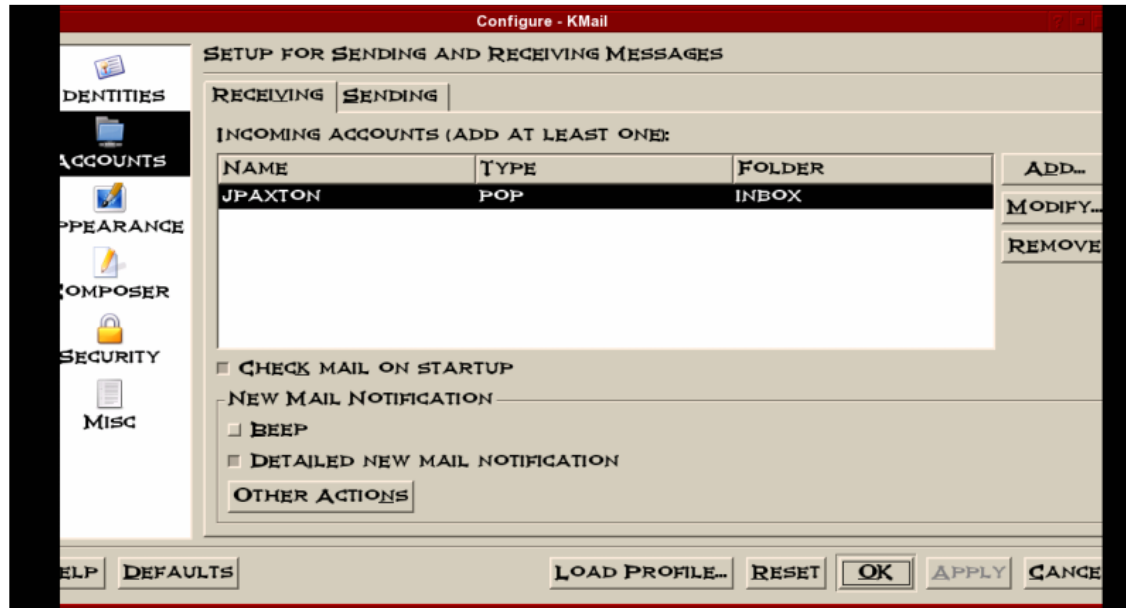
Configure - KMail

DENTITIES

ACCOUNTS

PPEARANCE

OMPOSER

SECURITY

MISC

SETUP FOR SENDING AND RECEIVING MESSAGES

RECEIVING | SENDING

INCOMING ACCOUNTS (ADD AT LEAST ONE):

| NAME | TYPE | FOLDER |
|---|---|---|
| JPAXTON | POP | INBOX |

ADD...

MODIFY...

REMOVE

CHECK MAIL ON STARTUP

NEW MAIL NOTIFICATION

BEEP

DETAILED NEW MAIL NOTIFICATION

OTHER ACTIONS

ELP DEFAULTS LOAD PROFILE... RESET OK APPLY CANCE